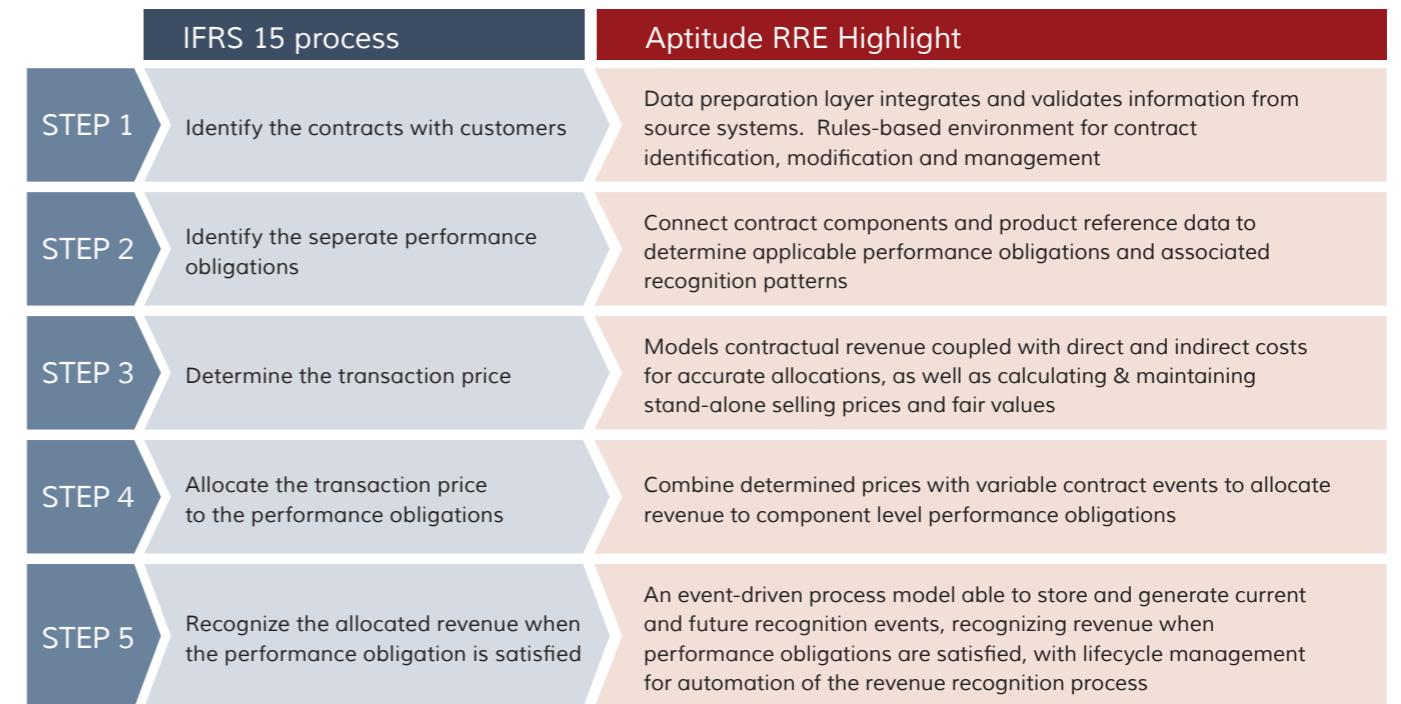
| | IFRS 15 process | Aptitude RRE Highlight |
|---|---|---|
| STEP 1 | Identify the contracts with customers | Data preparation layer integrates and validates information from source systems. Rules-based environment for contract identification, modification and management |
| STEP 2 | Identify the seperate performance obligations | Connect contract components and product reference data to determine applicable performance obligations and associated recognition patterns |
| STEP 3 | Determine the transaction price | Models contractual revenue coupled with direct and indirect costs for accurate allocations, as well as calculating & maintaining stand-alone selling prices and fair values |
| STEP 4 | Allocate the transaction price to the performance obligations | Combine determined prices with variable contract events to allocate revenue to component level performance obligations |
| STEP 5 | Recognize the allocated revenue when the performance obligation is satisfied | An event-driven process model able to store and generate current and future recognition events, recognizing revenue when performance obligations are satisfied, with lifecycle management for automation of the revenue recognition process |